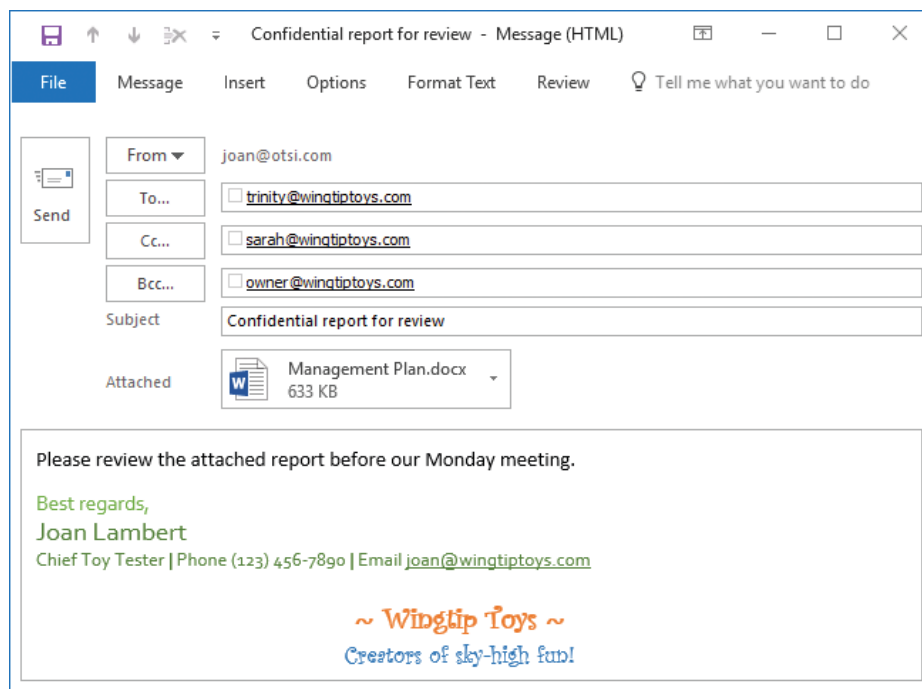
Confidential report for review - Message (HTML)

File Message Insert Options Format Text Review Tell me what you want to do

Send

From joan@otsi.com

To... trinity@wingtiptoys.com

Cc... sarah@wingtiptoys.com

Bcc... owner@wingtiptoys.com

Subject Confidential report for review

Attached Management Plan.docx 633 KB

Please review the attached report before our Monday meeting.

Best regards,
Joan Lambert
Chief Toy Tester | Phone (123) 456-7890 | Email joan@wingtiptoys.com

~ Wingtip Toys ~
Creators of sky-high fun!